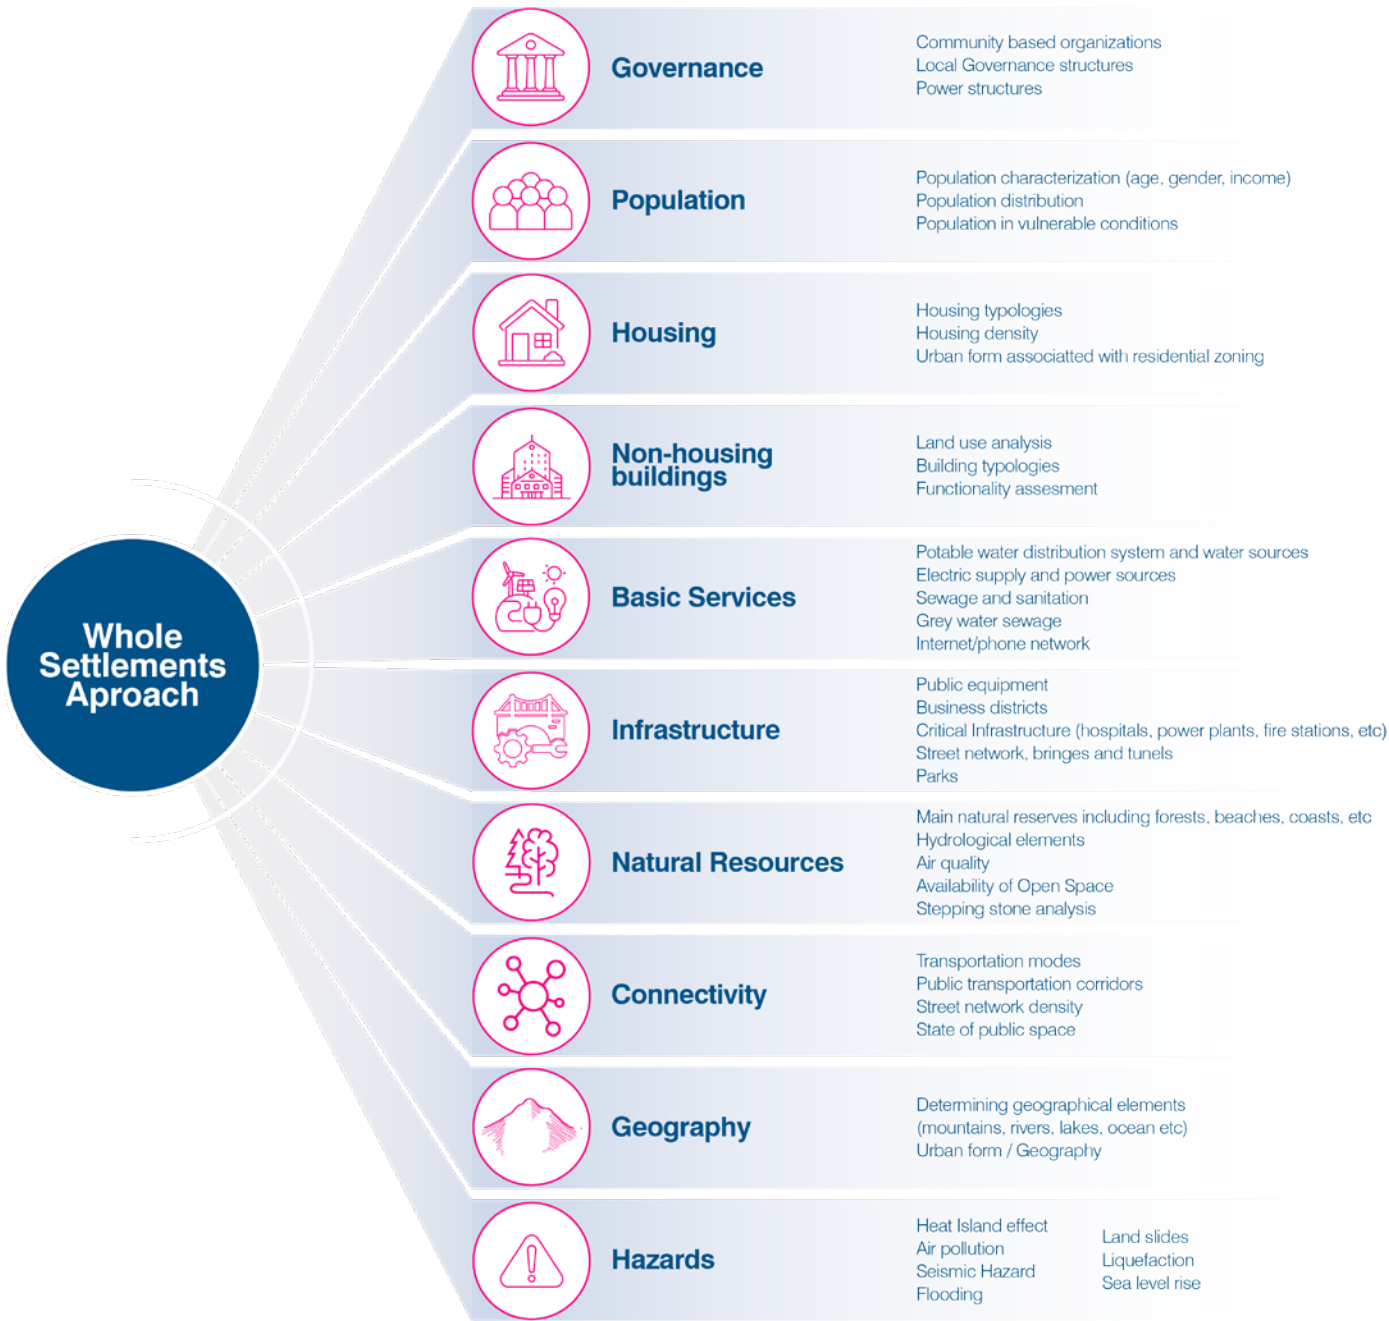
Whole Settlements Aproach

Governance

Community based organizations
Local Governance structures
Power structures

Population

Population characterization (age, gender, income)
Population distribution
Population in vulnerable conditions

Housing

Housing typologies
Housing density
Urban form associatted with residential zoning

Non-housing buildings

Land use analysis
Building typologies
Functionality assesment

Basic Services

Potable water distribution system and water sources
Electric supply and power sources
Sewage and sanitation
Grey water sewage
Internet/phone network

Infrastructure

Public equipment
Business districts
Critical Infrastructure (hospitals, power plants, fire stations, etc)
Street network, bringes and tunels
Parks

Natural Resources

Main natural reserves including forests, beaches, coasts, etc
Hydrological elements
Air quality
Availability of Open Space
Stepping stone analysis

Connectivity

Transportation modes
Public transportation corridors
Street network density
State of public space

Geography

Determining geographical elements (mountains, rivers, lakes, ocean etc)
Urban form / Geography

Hazards

Heat Island effect
Air pollution
Seismic Hazard
Flooding

Land slides
Liquefaction
Sea level rise